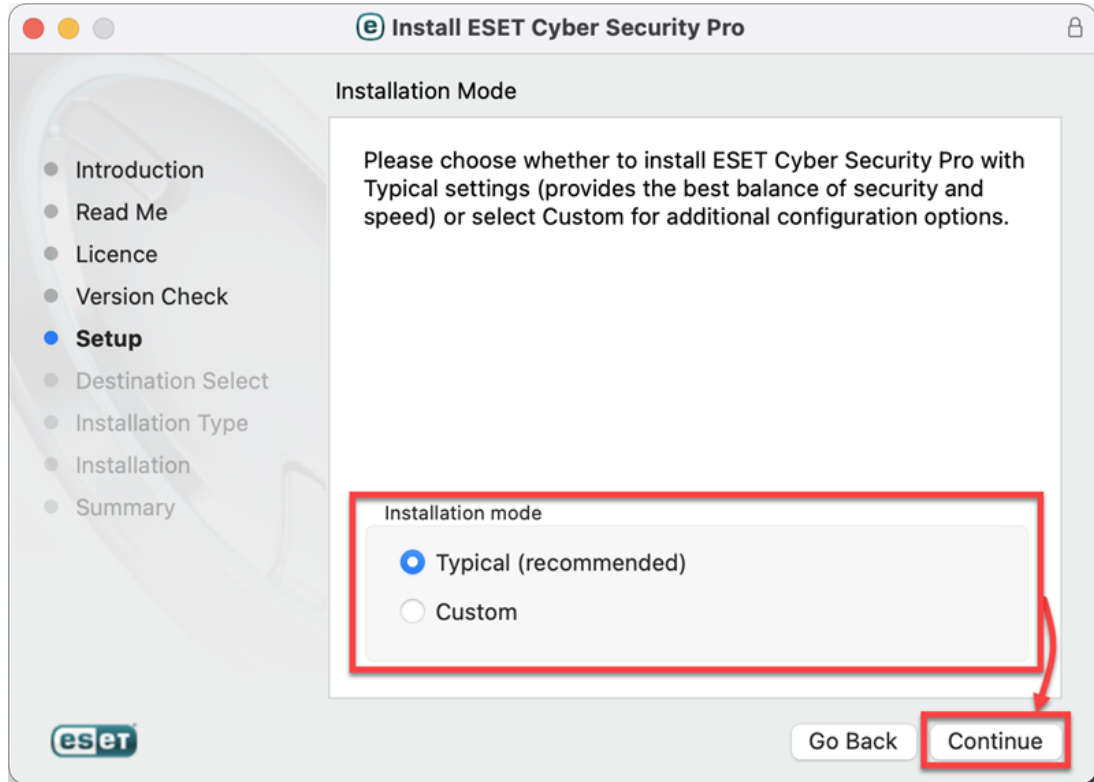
Install ESET Cyber Security Pro

Installation Mode

Introduction
Read Me
Licence
Version Check
Setup
Destination Select
Installation Type
Installation
Summary

Please choose whether to install ESET Cyber Security Pro with Typical settings (provides the best balance of security and speed) or select Custom for additional configuration options.

Installation mode
Typical (recommended)
Custom

eset

Go Back
Continue